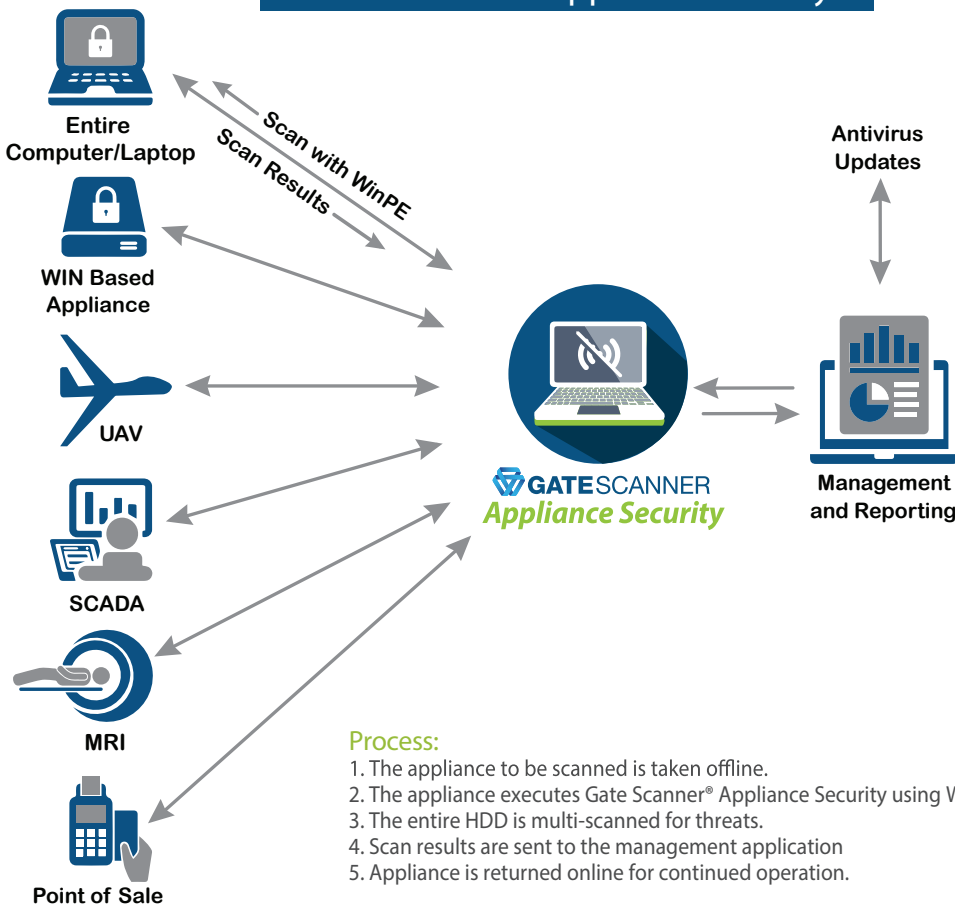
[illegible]

Entire Computer/Laptop

Scan with WinPE

Scan Results

Antivirus Updates

WIN Based Appliance

UAV

GATESCANNER
Appliance Security

Management and Reporting

SCADA

MRI

Point of Sale

Process:
1. The appliance to be scanned is taken offline.
2. The appliance executes Gate Scanner® Appliance Security using W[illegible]
3. The entire HDD is multi-scanned for threats.
4. Scan results are sent to the management application
5. Appliance is returned online for continued operation.